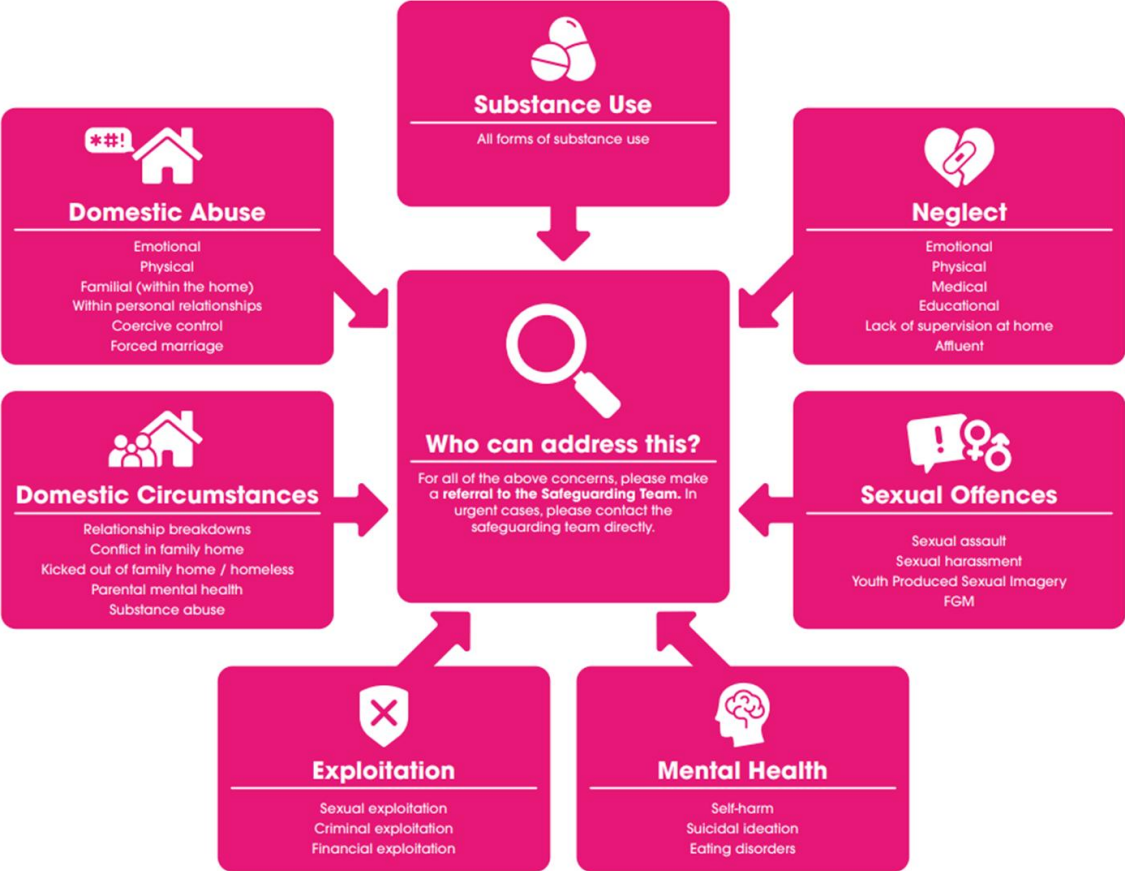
Substance Use

All forms of substance use

*#!

Domestic Abuse

Emotional
Physical
Familial (within the home)
Within personal relationships
Coercive control
Forced marriage

Neglect

Emotional
Physical
Medical
Educational
Lack of supervision at home
Affluent

Who can address this?

For all of the above concerns, please make a **referral to the Safeguarding Team.** In urgent cases, please contact the safeguarding team directly.

Domestic Circumstances

Relationship breakdowns
Conflict in family home
Kicked out of family home / homeless
Parental mental health
Substance abuse

!

Sexual Offences

Sexual assault
Sexual harassment
Youth Produced Sexual Imagery
FGM

Exploitation

Sexual exploitation
Criminal exploitation
Financial exploitation

Mental Health

Self-harm
Suicidal ideation
Eating disorders